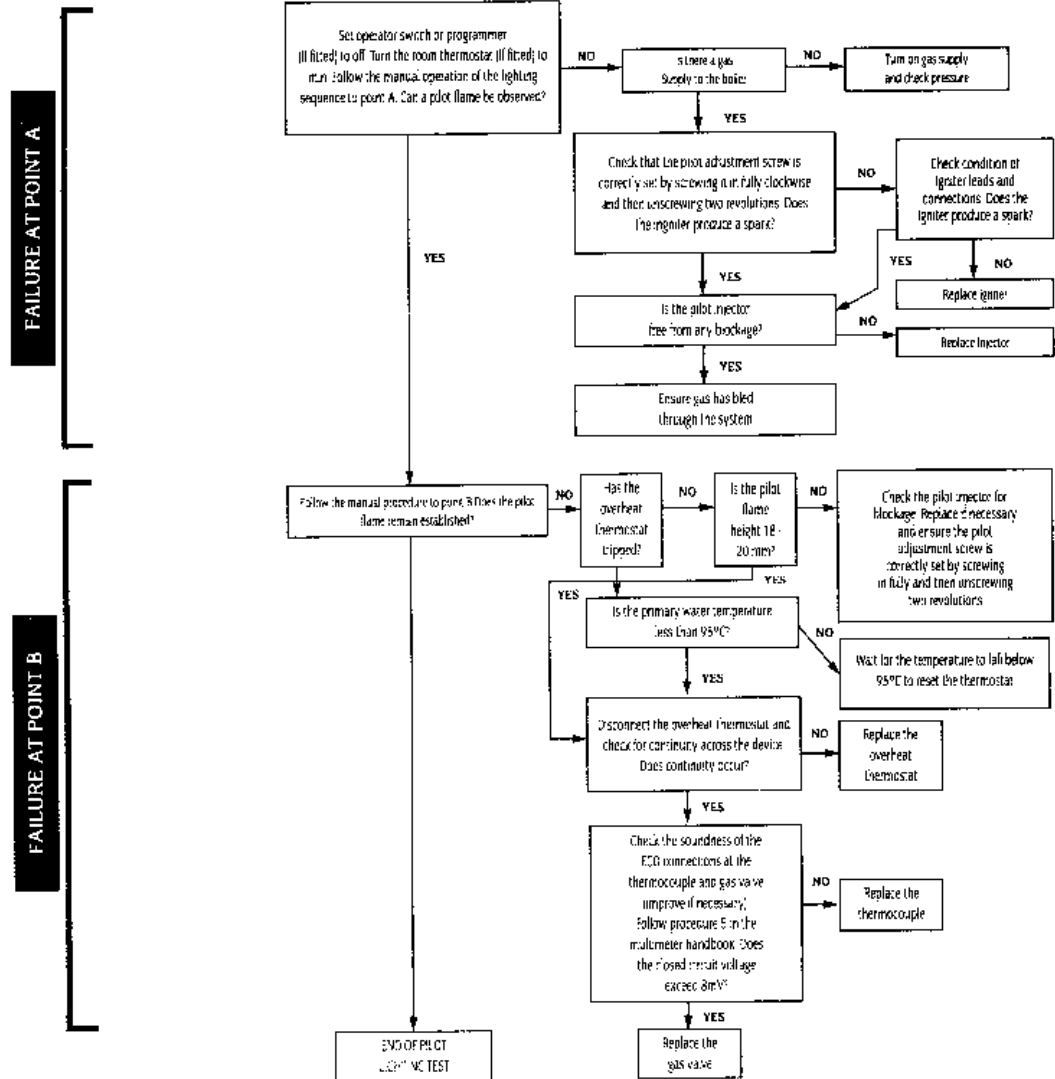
FAILURE AT POINT A

Set operator switch or programmer (if fitted) to off. Turn the room thermostat (if fitted) to run. Follow the manual operation of the lighting sequence to point A. Can a pilot flame be observed?

NO

Is there a gas Supply to the boiler

NO

Turn on gas supply and check pressure

YES

Check that the pilot adjustment screw is correctly set by screwing it in fully clockwise and then unscrewing two revolutions. Does the igniter produce a spark?

NO

Check condition of igniter leads and connections. Does the igniter produce a spark?

YES

NO

Replace igniter

YES

YES

Is the pilot injector free from any blockage?

NO

Replace injector

YES

Ensure gas has bled through the system

FAILURE AT POINT B

Follow the manual procedure to point B. Does the pilot flame remain established?

NO

Has the overheat thermostat tripped?

NO

Is the pilot flame height 18 - 20 mm?

NO

Check the pilot injector for blockage. Replace if necessary and ensure the pilot adjustment screw is correctly set by screwing in fully and then unscrewing two revolutions

YES

YES

Is the primary water temperature less than 95°C?

NO

Wait for the temperature to fall below 95°C to reset the thermostat

YES

Disconnect the overheat thermostat and check for continuity across the device. Does continuity occur?

NO

Replace the overheat thermostat

YES

Check the soundness of the ECO connections at the thermocouple and gas valve (improve if necessary). Follow procedure 5 in the multimeter handbook. Does the closed circuit voltage exceed 8mV?

NO

Replace the thermocouple

YES

Replace the gas valve

END OF PILOT LIGHTING TEST